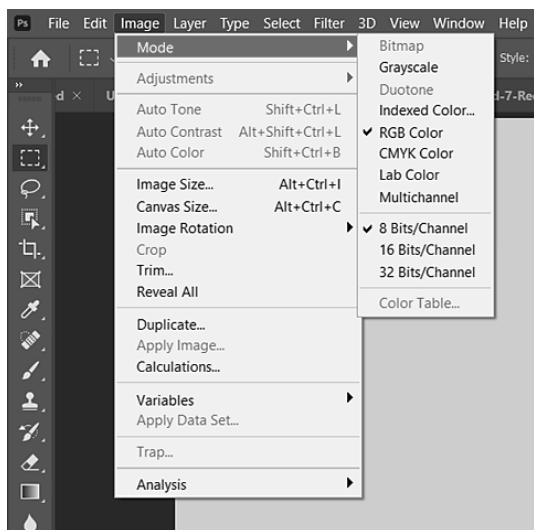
Ps File Edit Image Layer Type Select Filter 3D View Window Help

Style:

d ×

U

d-7-Re

Mode
Adjustments
Auto Tone Shift+Ctrl+L
Auto Contrast Alt+Shift+Ctrl+L
Auto Color Shift+Ctrl+B
Image Size... Alt+Ctrl+I
Canvas Size... Alt+Ctrl+C
Image Rotation
Crop
Trim...
Reveal All
Duplicate...
Apply Image...
Calculations...
Variables
Apply Data Set...
Trap...
Analysis

Bitmap
Grayscale
Duotone
Indexed Color...
✔ RGB Color
CMYK Color
Lab Color
Multichannel
✔ 8 Bits/Channel
16 Bits/Channel
32 Bits/Channel
Color Table...